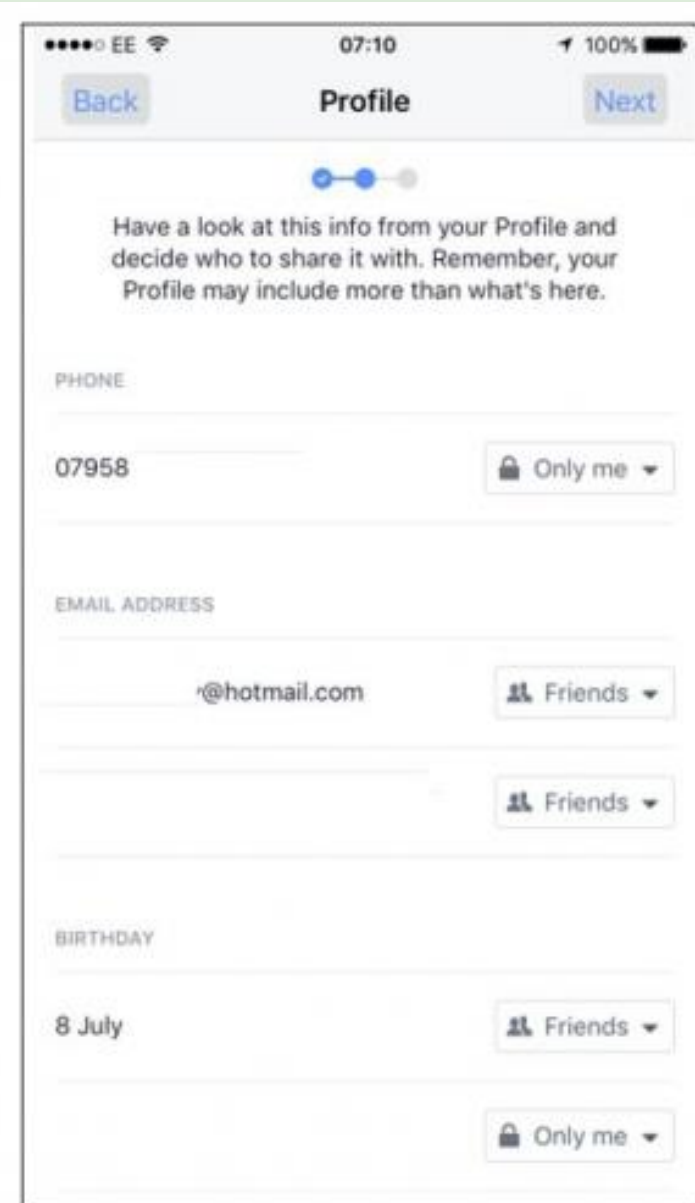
●●●●○ EE 07:10 100%

Back Profile Next

Have a look at this info from your Profile and decide who to share it with. Remember, your Profile may include more than what's here.

PHONE

07958 Only me

EMAIL ADDRESS

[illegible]@hotmail.com Friends

Friends

BIRTHDAY

8 July Friends

Only me